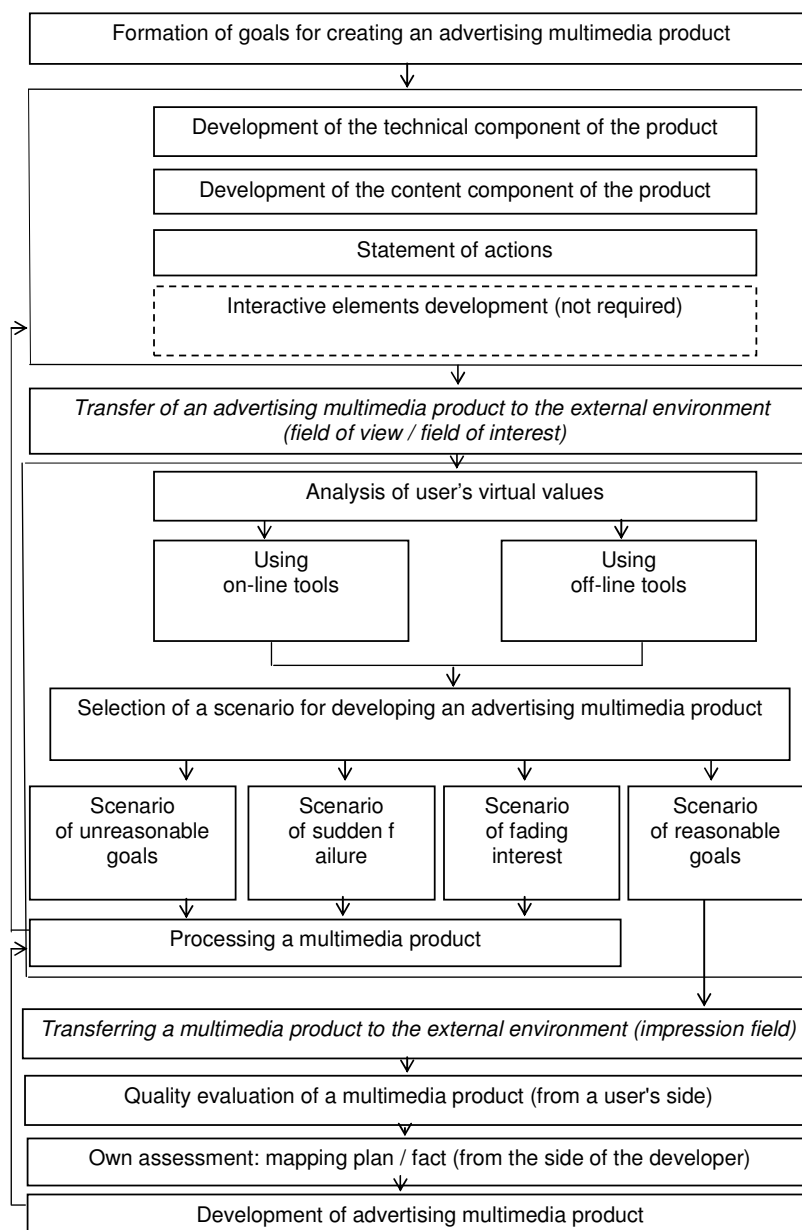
Formation of goals for creating an advertising multimedia product

Development of the technical component of the product

Development of the content component of the product

Statement of actions

Interactive elements development (not required)

*Transfer of an advertising multimedia product to the external environment (field of view / field of interest)*

Analysis of user’s virtual values

Using on-line tools

Using off-line tools

Selection of a scenario for developing an advertising multimedia product

Scenario of unreasonable goals

Scenario of sudden f ailure

Scenario of fading interest

Scenario of reasonable goals

Processing a multimedia product

*Transferring a multimedia product to the external environment (impression field)*

Quality evaluation of a multimedia product (from a user's side)

Own assessment: mapping plan / fact (from the side of the developer)

Development of advertising multimedia product